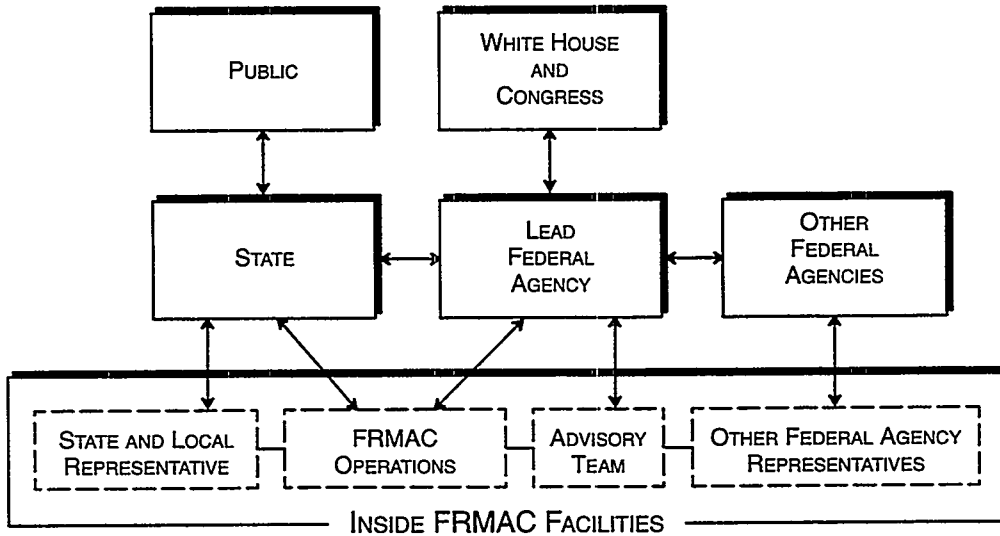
Public

White House and Congress

State

Lead Federal Agency

Other Federal Agencies

State and Local Representative

FRMAC Operations

Advisory Team

Other Federal Agency Representatives

Inside FRMAC Facilities